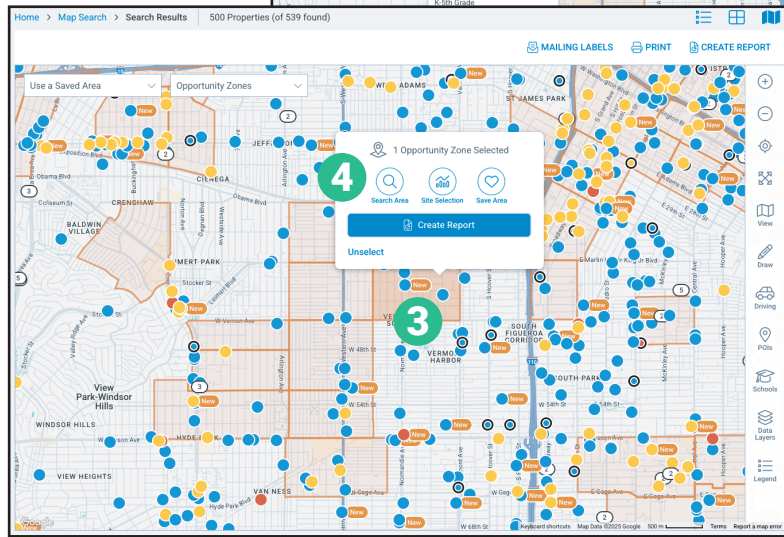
Home > Map Search > Search Results 500 Properties (of 539 found)

MAILING LABELS PRINT CREATE REPORT

Use a Saved Area
Opportunity Zones

1 Opportunity Zone Selected
Search Area Site Selection Save Area
Create Report
Unselect

4
3

ADAMS
ST JAMES PARK
JEFFERSON
CIENEGA
CRENSHAW
BALDWIN VILLAGE
LEIMERT PARK
VERMONT SQUARE
VERMONT HARBOR
SOUTH FIGUEROA CORRIDOR
SOUTH PARK
View Park-Windsor Hills
WINDSOR HILLS
HYDE PARK
VIEW HEIGHTS
VAN NESS

Obama Blvd
Coliseum St
Stocker St
W Vernon Ave
W 48th St
W 54th St
W Slauson Ave
W 62nd St
Hyde Park Blvd
W Gage Ave
E Gage Ave
W 69th St
W 27th St
E 29th St
E 41st St
E 54th St
E Slauson Ave
E Martin Luther King Jr Blvd
Budlong Ave
Arlington Ave
Western Ave
Normandie Ave
Vermont Ave
S Hoover St
Central Ave
Hooper Ave
McKinley Ave
Avalon Blvd
Crenshaw Blvd
Valley Ridge Ave
Leimert Blvd
Norton Ave

New
2
3
5
110

View
Draw
Driving
POIs
Schools
Data Layers
Legend

Google
Keyboard shortcuts Map Data ©2025 Google 500 m Terms Report a map error